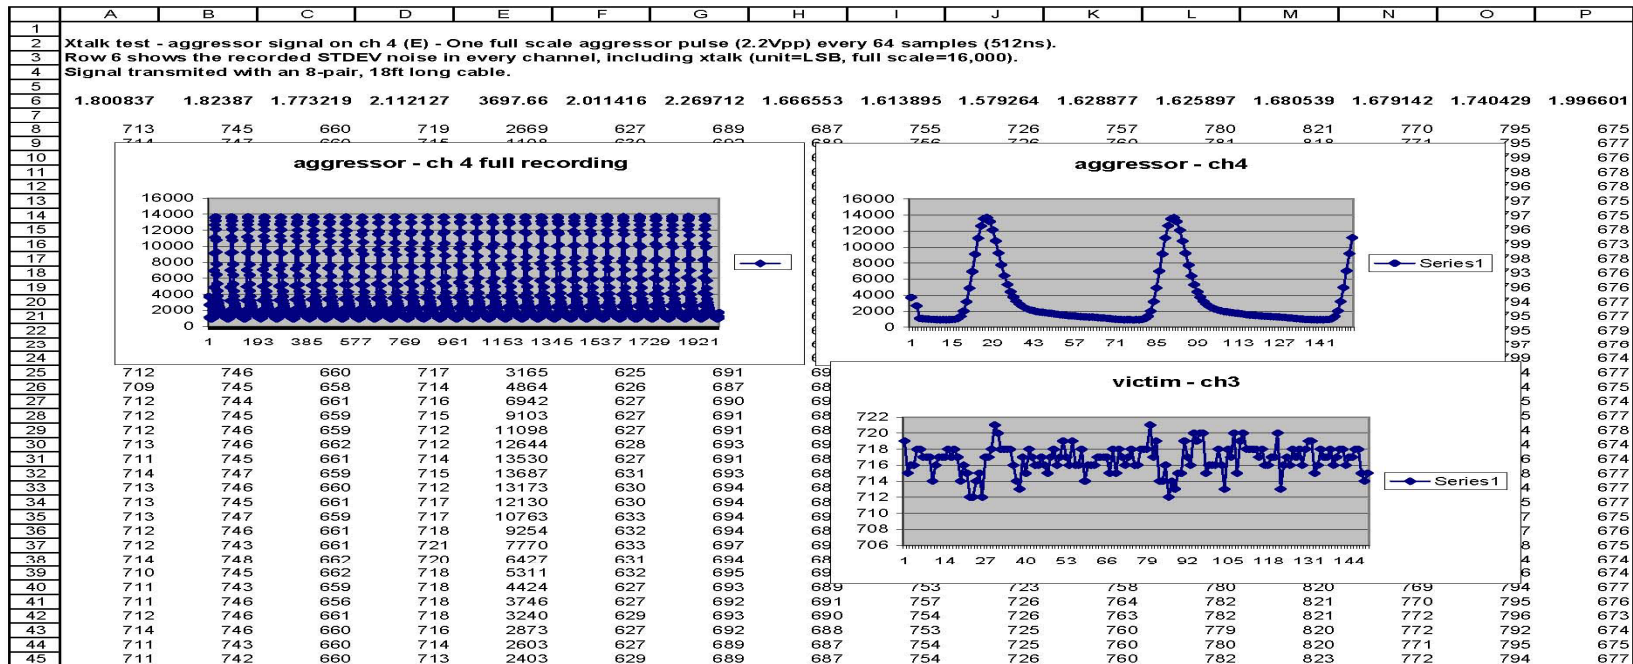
| | A | B | C | D | E | F | G | H | I | J | K | L | M | N | O | P |
|---|---|---|---|---|---|---|---|---|---|---|---|---|---|---|---|---|
| 1 | | | | | | | | | | | | | | | | |
| 2 | Xtalk test - aggressor signal on ch 4 (E) - One full scale aggressor pulse (2.2Vpp) every 64 samples (512ns). | | | | | | | | | | | | | | | |
| 3 | Row 6 shows the recorded STDEV noise in every channel, including xtalk (unit=LSB, full scale=16,000). | | | | | | | | | | | | | | | |
| 4 | Signal transmited with an 8-pair, 18ft long cable. | | | | | | | | | | | | | | | |
| 5 | | | | | | | | | | | | | | | | |
| 6 | 1.800837 | 1.82387 | 1.773219 | 2.112127 | 3697.66 | 2.011416 | 2.269712 | 1.666553 | 1.613895 | 1.579264 | 1.628877 | 1.625897 | 1.680539 | 1.679142 | 1.740429 | 1.996601 |
| 7 | | | | | | | | | | | | | | | | |
| 8 | 713 | 745 | 660 | 719 | 2669 | 627 | 689 | 687 | 755 | 726 | 757 | 780 | 821 | 770 | 795 | 675 |
| 9 | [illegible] | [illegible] | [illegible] | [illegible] | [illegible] | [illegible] | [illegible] | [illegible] | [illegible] | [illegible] | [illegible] | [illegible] | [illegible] | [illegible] | 795 | 677 |
| 10 | | | | | | | | | | | | | | | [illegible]99 | 676 |
| 11 | | | | | | | | | | | | | | | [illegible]98 | 678 |
| 12 | | | | | | | | | | | | | | | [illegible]96 | 678 |
| 13 | | | | | | | | | | | | | | | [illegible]97 | 675 |
| 14 | | | | | | | | | | | | | | | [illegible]97 | 675 |
| 15 | | | | | | | | | | | | | | | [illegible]96 | 678 |
| 16 | | | | | | | | | | | | | | | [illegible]99 | 673 |
| 17 | | | | | | | | | | | | | | | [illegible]98 | 678 |
| 18 | | | | | | | | | | | | | | | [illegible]93 | 676 |
| 19 | | | | | | | | | | | | | | | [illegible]96 | 676 |
| 20 | | | | | | | | | | | | | | | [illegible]94 | 677 |
| 21 | | | | | | | | | | | | | | | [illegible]95 | 677 |
| 22 | | | | | | | | | | | | | | | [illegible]95 | 679 |
| 23 | | | | | | | | | | | | | | | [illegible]97 | 676 |
| 24 | | | | | | | | | | | | | | | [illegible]99 | 674 |
| 25 | 712 | 746 | 660 | 717 | 3165 | 625 | 691 | 69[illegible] | | | | | | | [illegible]4 | 677 |
| 26 | 709 | 745 | 658 | 714 | 4864 | 626 | 687 | 68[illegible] | | | | | | | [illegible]1 | 675 |
| 27 | 712 | 744 | 661 | 716 | 6942 | 627 | 690 | 69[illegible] | | | | | | | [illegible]4 | 674 |
| 28 | 712 | 745 | 659 | 715 | 9103 | 627 | 691 | 68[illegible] | | | | | | | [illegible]5 | 677 |
| 29 | 712 | 746 | 659 | 712 | 11098 | 627 | 691 | 68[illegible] | | | | | | | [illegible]4 | 678 |
| 30 | 713 | 746 | 662 | 712 | 12644 | 628 | 693 | 69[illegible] | | | | | | | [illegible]4 | 674 |
| 31 | 711 | 745 | 661 | 714 | 13530 | 627 | 691 | 68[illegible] | | | | | | | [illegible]6 | 674 |
| 32 | 714 | 747 | 659 | 715 | 13687 | 631 | 693 | 68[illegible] | | | | | | | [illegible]5 | 677 |
| 33 | 713 | 746 | 660 | 712 | 13173 | 630 | 694 | 68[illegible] | | | | | | | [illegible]4 | 677 |
| 34 | 713 | 745 | 661 | 717 | 12130 | 630 | 694 | 68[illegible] | | | | | | | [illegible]5 | 677 |
| 35 | 713 | 747 | 659 | 717 | 10763 | 633 | 694 | 69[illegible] | | | | | | | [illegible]7 | 675 |
| 36 | 712 | 746 | 661 | 718 | 9254 | 632 | 694 | 68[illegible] | | | | | | | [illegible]7 | 676 |
| 37 | 712 | 743 | 661 | 721 | 7770 | 633 | 697 | 69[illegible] | | | | | | | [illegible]8 | 675 |
| 38 | 714 | 748 | 662 | 720 | 6427 | 631 | 694 | 68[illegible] | | | | | | | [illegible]4 | 674 |
| 39 | 710 | 745 | 662 | 718 | 5311 | 632 | 695 | 69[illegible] | | | | | | | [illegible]6 | 674 |
| 40 | 711 | 743 | 659 | 718 | 4424 | 627 | 693 | 689 | 753 | 723 | 758 | 780 | 820 | 769 | 794 | 677 |
| 41 | 711 | 746 | 656 | 718 | 3746 | 627 | 692 | 691 | 757 | 726 | 764 | 782 | 821 | 770 | 795 | 676 |
| 42 | 712 | 746 | 661 | 718 | 3240 | 629 | 693 | 690 | 754 | 726 | 763 | 782 | 821 | 772 | 796 | 673 |
| 43 | 714 | 746 | 660 | 716 | 2873 | 627 | 692 | 688 | 753 | 725 | 760 | 779 | 820 | 772 | 792 | 674 |
| 44 | 711 | 743 | 660 | 714 | 2603 | 627 | 689 | 687 | 754 | 725 | 760 | 780 | 820 | 771 | 795 | 675 |
| 45 | 711 | 742 | 660 | 713 | 2403 | 629 | 689 | 687 | 754 | 726 | 760 | 782 | 823 | 772 | 794 | 677 |

aggressor - ch 4 full recording
16000 14000 12000 10000 8000 6000 4000 2000 0
1 193 385 577 769 961 1153 1345 1537 1729 1921

aggressor - ch4
16000 14000 12000 10000 8000 6000 4000 2000 0
1 15 29 43 57 71 85 99 113 127 141
Series1

victim - ch3
722 720 718 716 714 712 710 708 706
1 14 27 40 53 66 79 92 105 118 131 144
Series1